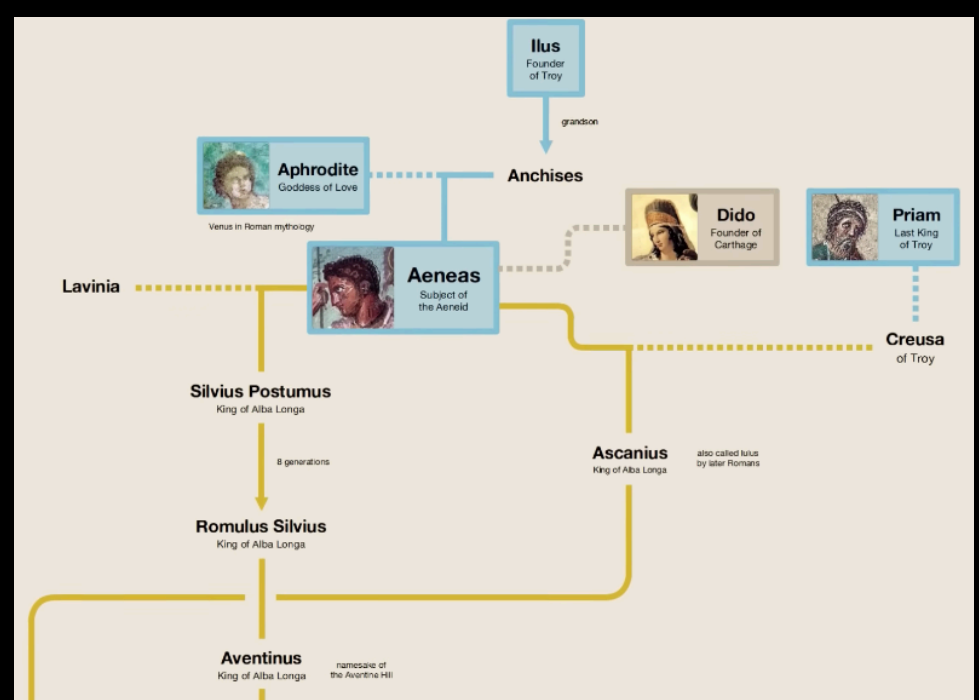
Ilus
Founder of Troy

grandson

Aphrodite
Goddess of Love

Venus in Roman mythology

Anchises

Dido
Founder of Carthage

Priam
Last King of Troy

Lavinia

Aeneas
Subject of the Aeneid

Creusa
of Troy

Silvius Postumus
King of Alba Longa

8 generations

Ascanius
King of Alba Longa

also called Iulus by later Romans

Romulus Silvius
King of Alba Longa

Aventinus
King of Alba Longa

namesake of the Aventine Hill